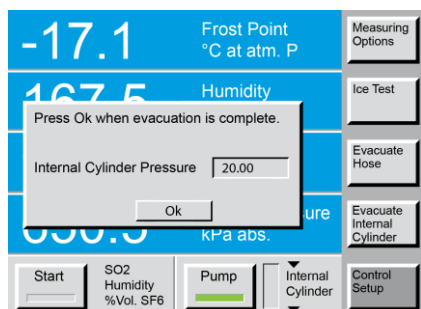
-17.1

Frost Point
°C at atm. P

167.5 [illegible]

Humidity

Press Ok when evacuation is complete.

Internal Cylinder Pressure 20.00

Ok

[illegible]ure
kPa abs.

Measuring Options

Ice Test

Evacuate Hose

Evacuate Internal Cylinder

Start

SO2
Humidity
%Vol. SF6

Pump

Internal Cylinder

Control Setup